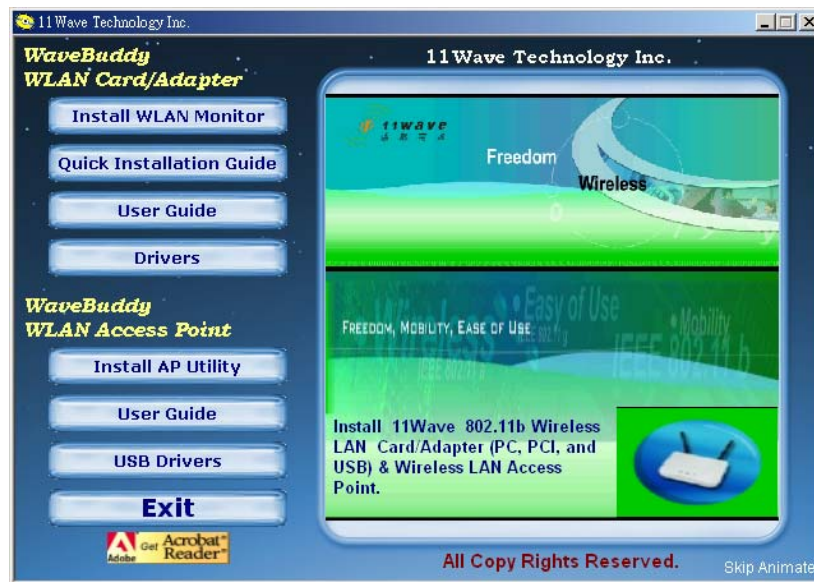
11 Wave Technology Inc.

WaveBuddy
WLAN Card/Adapter

Install WLAN Monitor

Quick Installation Guide

User Guide

Drivers

WaveBuddy
WLAN Access Point

Install AP Utility

User Guide

USB Drivers

Exit

Adobe Get Acrobat Reader

11Wave Technology Inc.

11wave

Freedom

Wireless

FREEDOM, MOBILITY, EASE OF USE

Easy of Use

Mobility

IEEE 802.11b

Install 11Wave 802.11b Wireless LAN Card/Adapter (PC, PCI, and USB) & Wireless LAN Access Point.

All Copy Rights Reserved.

Skip Animate